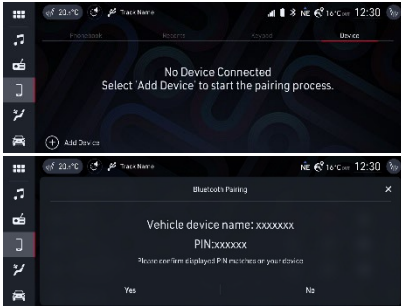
20.0°C Track Name NE 16°C 12:30

Phonebook Recents Keypad Device

No Device Connected
Select 'Add Device' to start the pairing process.

Add Device

20.0°C Track Name NE 16°C 12:30

Bluetooth Pairing

×

Vehicle device name: xxxxxxx
PIN:xxxxxx
Please confirm displayed PIN matches on your device

Yes No